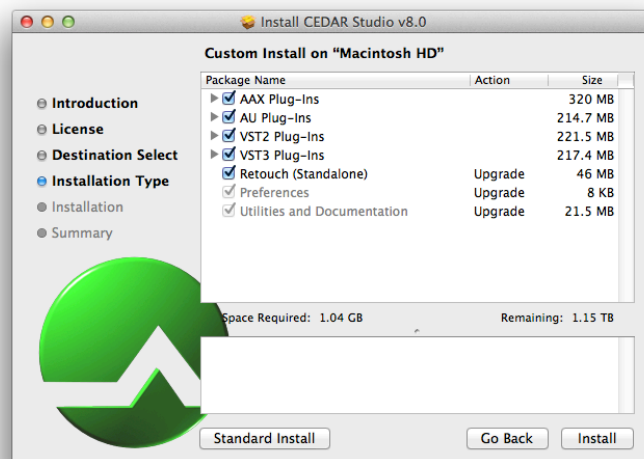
Install CEDAR Studio v8.0

Custom Install on "Macintosh HD"

Introduction
License
Destination Select
Installation Type
Installation
Summary

| Package Name | Action | Size |
|---|---|---|
| AAX Plug-Ins | | 320 MB |
| AU Plug-Ins | | 214.7 MB |
| VST2 Plug-Ins | | 221.5 MB |
| VST3 Plug-Ins | | 217.4 MB |
| Retouch (Standalone) | Upgrade | 46 MB |
| Preferences | Upgrade | 8 KB |
| Utilities and Documentation | Upgrade | 21.5 MB |

Space Required: 1.04 GB
Remaining: 1.15 TB

Standard Install
Go Back
Install